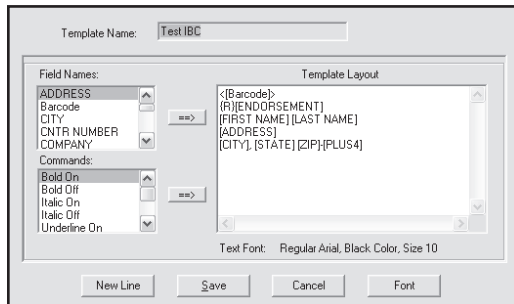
Template Name: Test IBC

Field Names:
ADDRESS
Barcode
CITY
CNTR NUMBER
COMPANY

==>

Commands:
Bold On
Bold Off
Italic On
Italic Off
Underline On

==>

Template Layout
<[Barcode]>
{R}[ENDORSEMENT]
[FIRST NAME] [LAST NAME]
[ADDRESS]
[CITY], [STATE] [ZIP]-[PLUS4]

Text Font: Regular Arial, Black Color, Size 10

New Line
Save
Cancel
Font